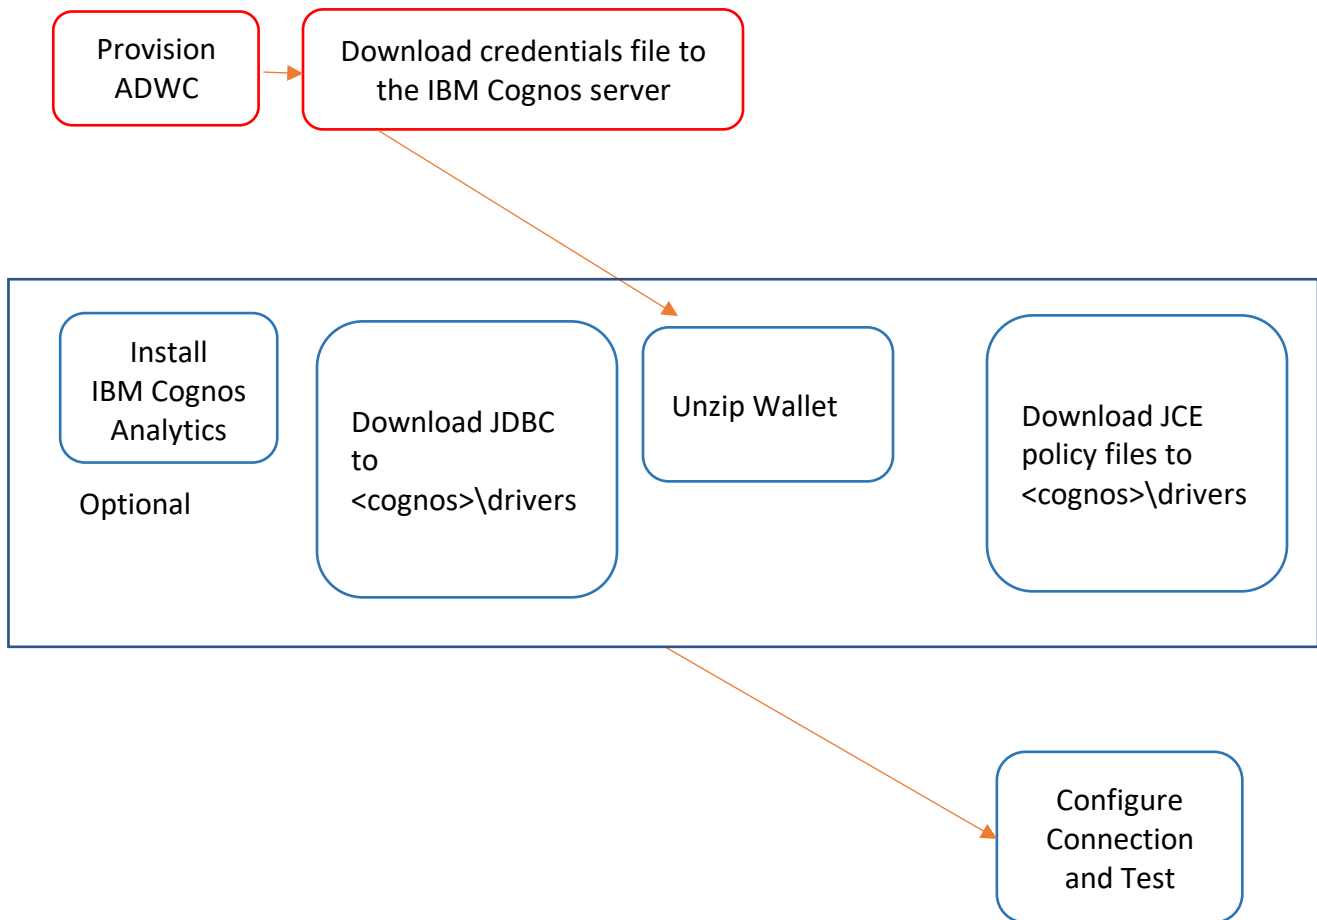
Provision ADWC

Download credentials file to the IBM Cognos server

Install IBM Cognos Analytics

Optional

Download JDBC to <cognos>\drivers

Unzip Wallet

Download JCE policy files to <cognos>\drivers

Configure Connection and Test